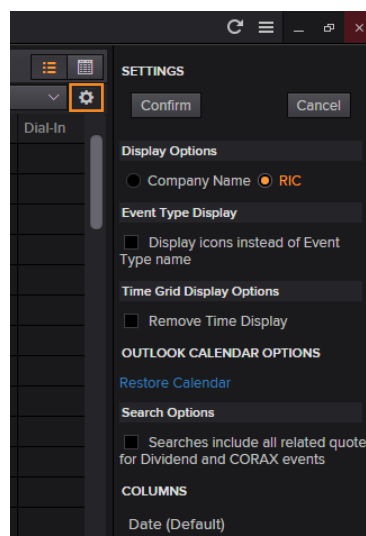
Dial-In

SETTINGS

Confirm

Cancel

Display Options

Company Name RIC

Event Type Display

Display icons instead of Event Type name

Time Grid Display Options

Remove Time Display

OUTLOOK CALENDAR OPTIONS

Restore Calendar

Search Options

Searches include all related quote for Dividend and CORAX events

COLUMNS

Date (Default)